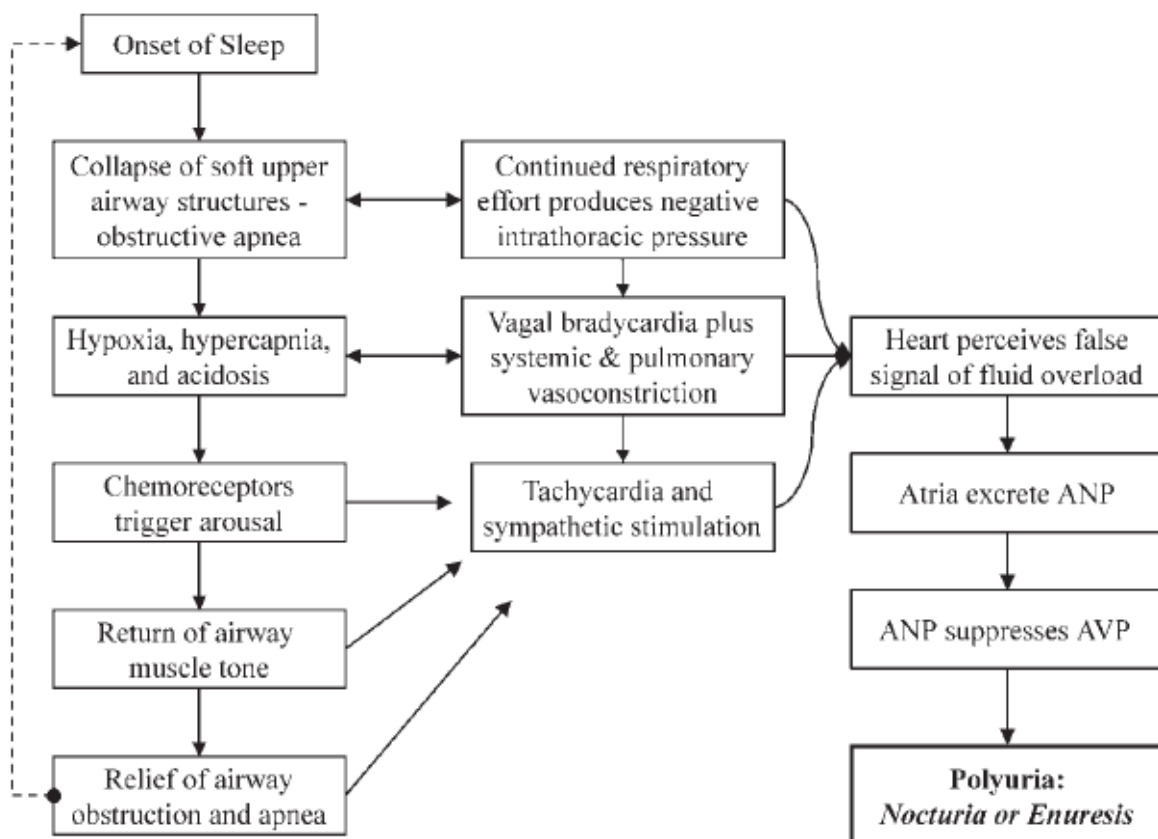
Onset of Sleep

Collapse of soft upper airway structures - obstructive apnea

Continued respiratory effort produces negative intrathoracic pressure

Hypoxia, hypercapnia, and acidosis

Vagal bradycardia plus systemic & pulmonary vasoconstriction

Heart perceives false signal of fluid overload

Chemoreceptors trigger arousal

Tachycardia and sympathetic stimulation

Atria excrete ANP

Return of airway muscle tone

ANP suppresses AVP

Relief of airway obstruction and apnea

**Polyuria:** ***Nocturia or Enuresis***